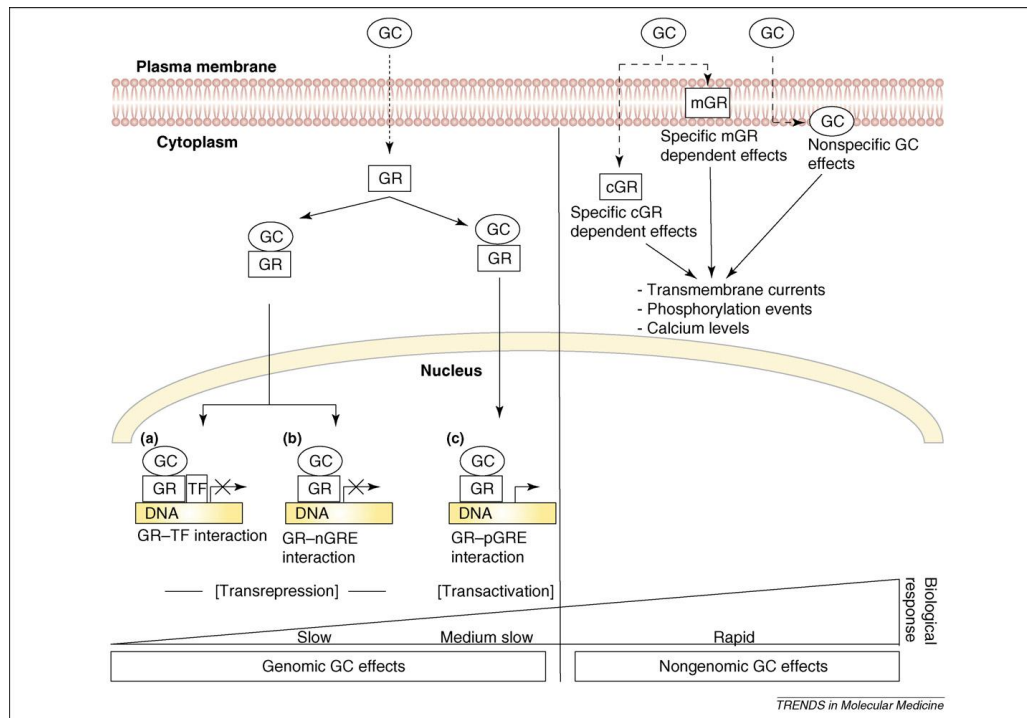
GC

GC

GC

Plasma membrane

mGR

GC

Cytoplasm

Specific mGR dependent effects

Nonspecific GC effects

GR

cGR

Specific cGR dependent effects

GC
GR

GC
GR

- Transmembrane currents
- Phosphorylation events
- Calcium levels

Nucleus

(a)
GC
GR TF
DNA
GR–TF interaction

(b)
GC
GR
DNA
GR–nGRE interaction

(c)
GC
GR
DNA
GR–pGRE interaction

[Transrepression]

[Transactivation]

Biological response

Slow

Medium slow

Rapid

Genomic GC effects

Nongenomic GC effects

TRENDS in Molecular Medicine